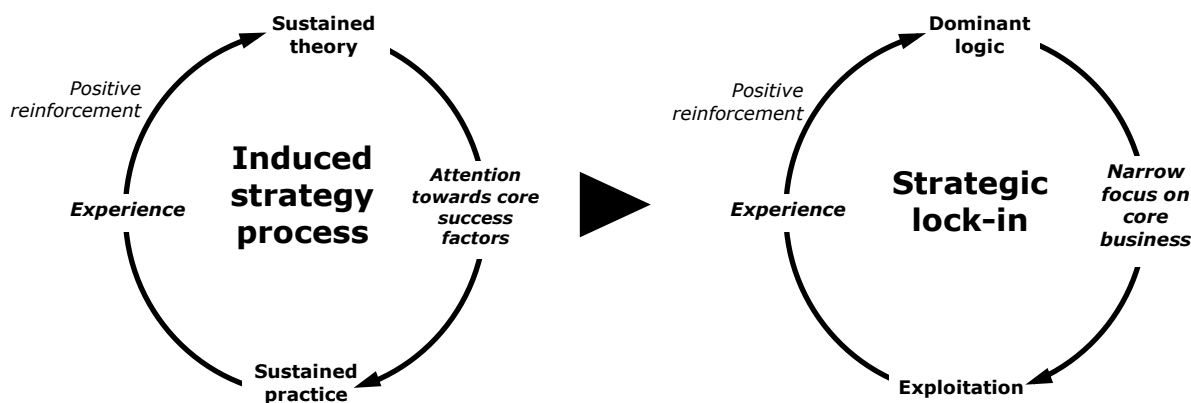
Sustained theory

Positive reinforcement

Induced strategy process

Attention towards core success factors

Experience

Sustained practice

Dominant logic

Positive reinforcement

Strategic lock-in

Narrow focus on core business

Experience

Exploitation